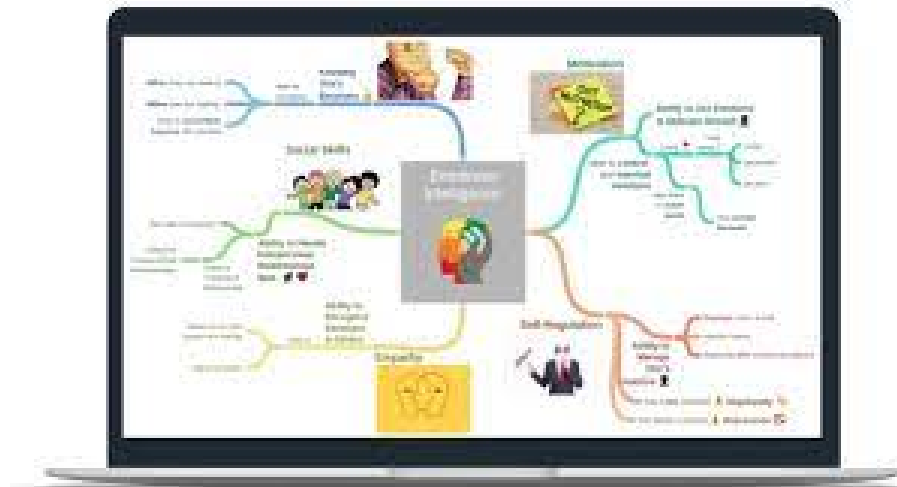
Emotional Intelligence

Motivation

Social Skills

Empathy

Self-Regulation

Knowing One's Emotions

Ability to Use Emotions to Achieve Goals

Ability to Handle Relationships

Ability to Recognize Emotions in Others

Ability to Manage One's

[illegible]